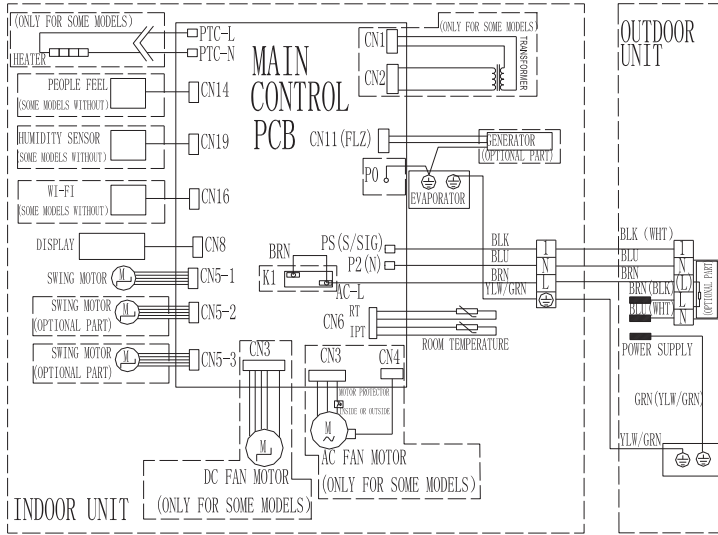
(ONLY FOR SOME MODELS)
HEATER
PTC-L
PTC-N
MAIN CONTROL PCB
CN1
(ONLY FOR SOME MODELS)
CN2
TRANSFORMER
PEOPLE FEEL
(SOME MODELS WITHOUT)
CN14
HUMIDITY SENSOR
SOME MODELS WITHOUT)
CN19
CN11(FLZ)
GENERATOR
(OPTIONAL PART)
P0
EVAPORATOR
WI-FI
(SOME MODELS WITHOUT)
CN16
DISPLAY
CN8
BRN
PS(S/SIG)
P2(N)
K1
AC-L
BLK
BLU
BRN
YLW/GRN
L
N
SWING MOTOR
M
CN5-1
SWING MOTOR
(OPTIONAL PART)
M
CN5-2
CN6
RT
IPT
ROOM TEMPERATURE
SWING MOTOR
(OPTIONAL PART)
M
CN5-3
CN3
CN3
CN4
MOTOR PROTECTOR
INSIDE OR OUTSIDE
M
M
DC FAN MOTOR
(ONLY FOR SOME MODELS)
AC FAN MOTOR
(ONLY FOR SOME MODELS)
INDOOR UNIT
OUTDOOR UNIT
BLK (WHT)
BLU
BRN
BRN(BLK)
BLU(WHT)
L
N
L
N
OPTIONAL PART
POWER SUPPLY
GRN(YLW/GRN)
YLW/GRN